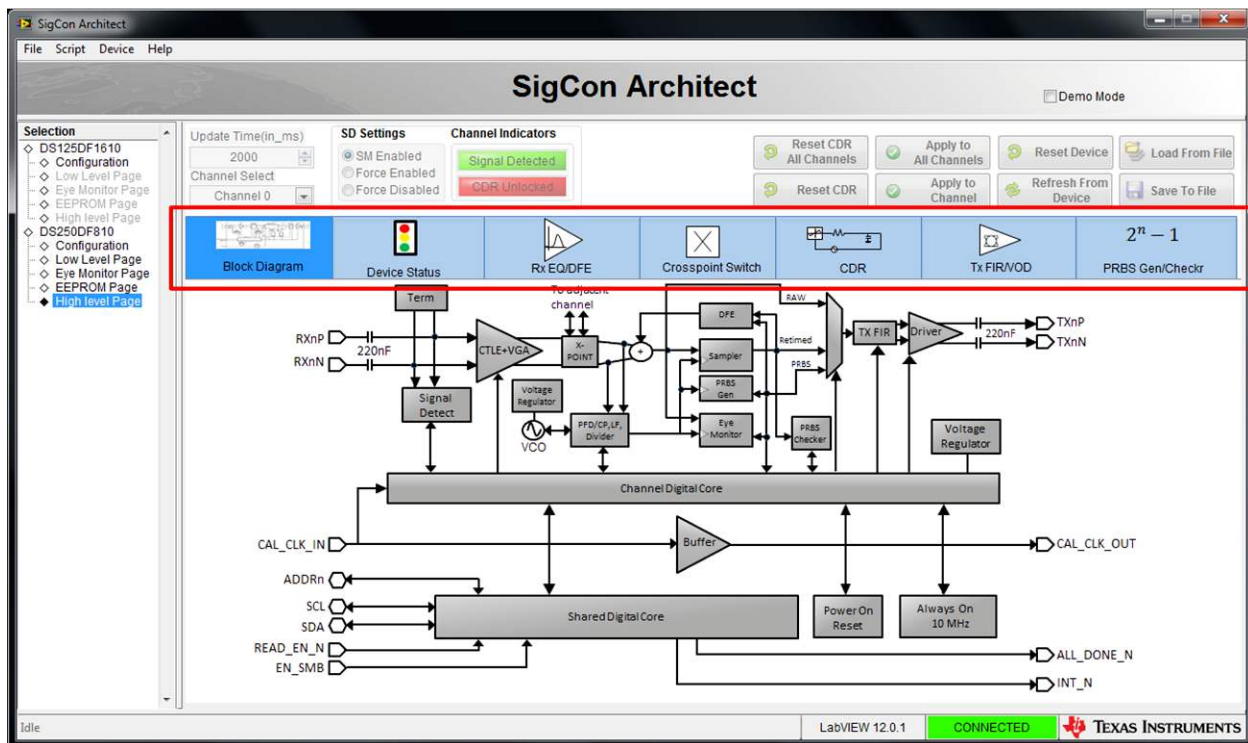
SigCon Architect
File Script Device Help
SigCon Architect
Demo Mode

Selection
DS125DF1610
Configuration
Low Level Page
Eye Monitor Page
EEPROM Page
High level Page
DS250DF810
Configuration
Low Level Page
Eye Monitor Page
EEPROM Page
High level Page

Update Time(in_ms)
2000
Channel Select
Channel 0
SD Settings
SM Enabled
Force Enabled
Force Disabled
Channel Indicators
Signal Detected
CDR Unlocked

Reset CDR All Channels
Apply to All Channels
Reset Device
Load From File
Reset CDR
Apply to Channel
Refresh From Device
Save To File

Block Diagram
Device Status
Rx EQ/DFE
Crosspoint Switch
CDR
Tx FIR/VOD
$2^n - 1$
PRBS Gen/Checkr

Term
To adjacent channel
RAW
DFE
RXnP
RXnN
220nF
CTLE+VGA
X-POINT
Sampler
Retimed
PRBS
TX FIR
Driver
220nF
TXnP
TXnN
PRBS Gen
Voltage Regulator
Signal Detect
VCO
PFD/CP,LF, Divider
Eye Monitor
PRBS Checker
Voltage Regulator
Channel Digital Core
CAL_CLK_IN
Buffer
CAL_CLK_OUT
ADDRn
SCL
SDA
READ_EN_N
EN_SMB
Shared Digital Core
Power On Reset
Always On 10 MHz
ALL_DONE_N
INT_N

Idle
LabVIEW 12.0.1
CONNECTED
Texas Instruments